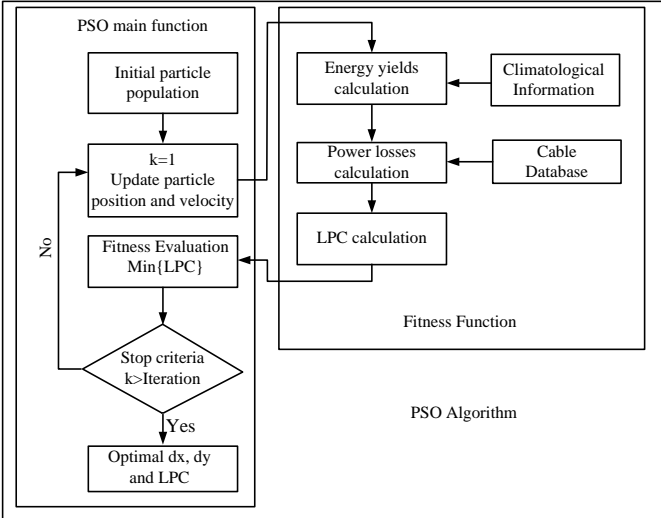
PSO main function

Initial particle population

k=1
Update particle position and velocity

Fitness Evaluation
Min{LPC}

No

Stop criteria
k>Iteration

Yes

Optimal dx, dy and LPC

Energy yields calculation

Climatological Information

Power losses calculation

Cable Database

LPC calculation

Fitness Function

PSO Algorithm